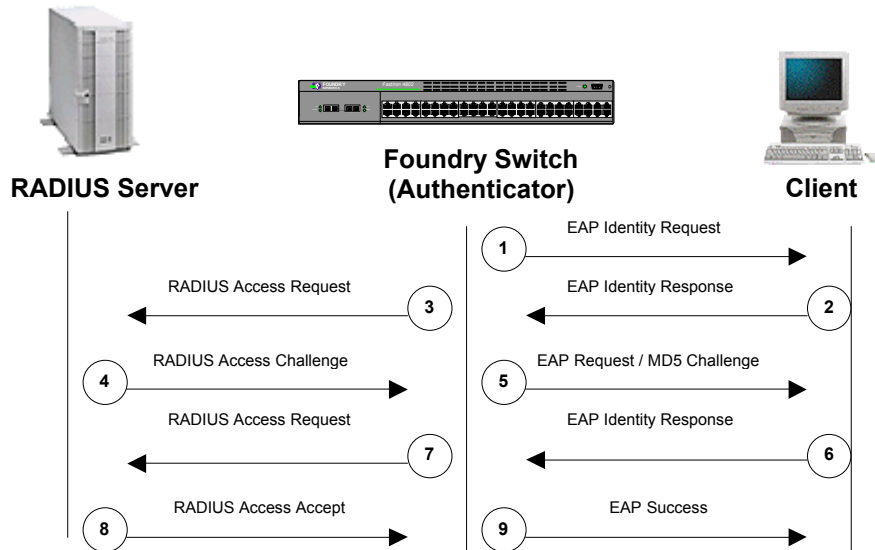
RADIUS Server

Foundry Switch (Authenticator)

Client

1 EAP Identity Request

RADIUS Access Request 3

EAP Identity Response 2

4 RADIUS Access Challenge

5 EAP Request / MD5 Challenge

RADIUS Access Request 7

EAP Identity Response 6

8 RADIUS Access Accept

9 EAP Success